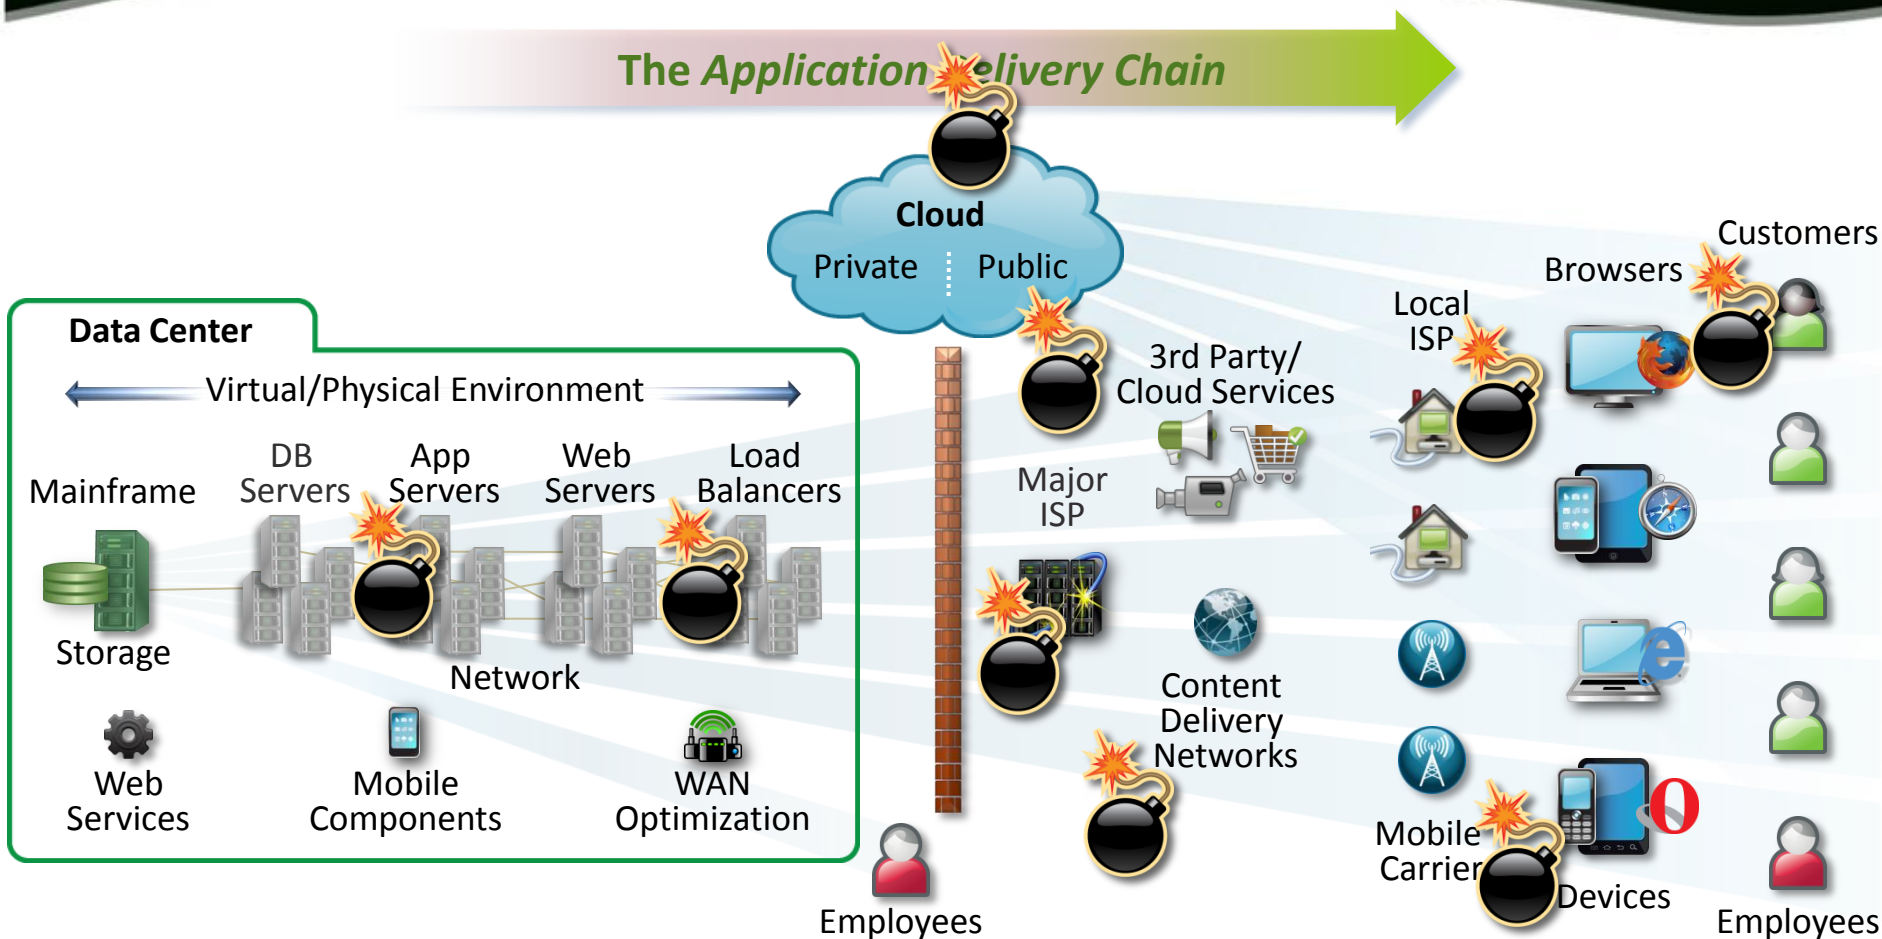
The Application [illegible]elivery Chain

Cloud
Private Public

Data Center
Virtual/Physical Environment

Mainframe
DB Servers
App Servers
Web Servers
Load Balancers

Storage
Network

Web Services
Mobile Components
WAN Optimization

Employees

Major ISP

3rd Party/ Cloud Services

Content Delivery Networks

Local ISP

Mobile Carrier

Browsers

Customers

Devices

Employees